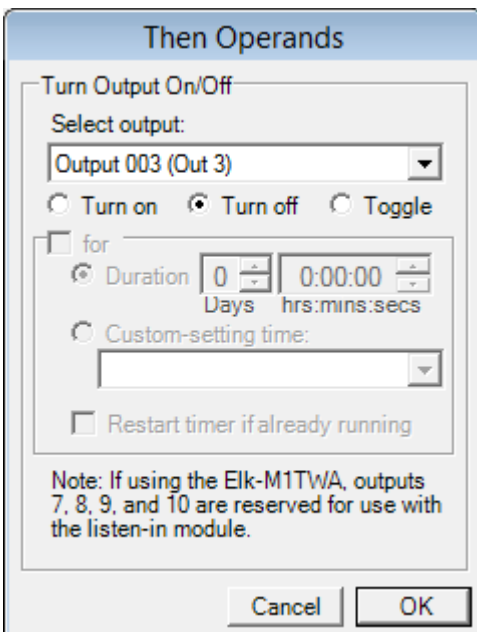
Then Operands

Turn Output On/Off

Select output:

Output 003 (Out 3)

Turn on Turn off Toggle

for

Duration 0 0:00:00

Days hrs:mins:secs

Custom-setting time:

Restart timer if already running

Note: If using the Elk-M1TWA, outputs 7, 8, 9, and 10 are reserved for use with the listen-in module.

Cancel OK